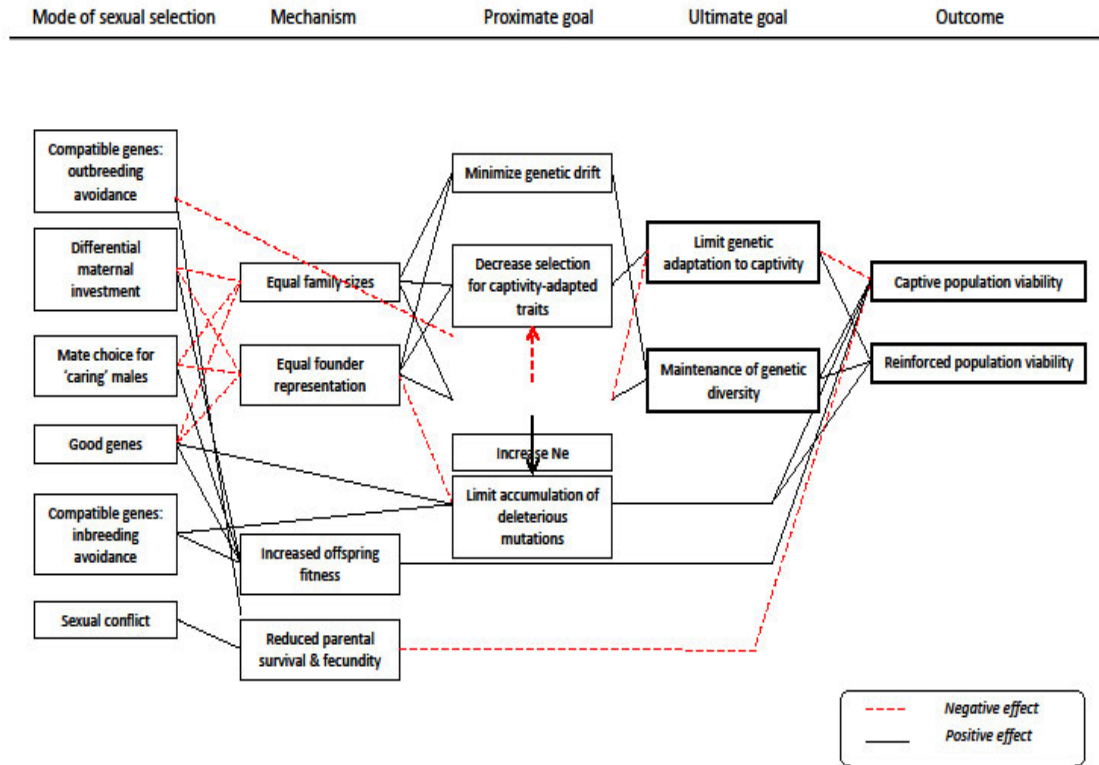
Mode of sexual selection Mechanism Proximate goal Ultimate goal Outcome

Compatible genes: outbreeding avoidance

Differential maternal investment

Mate choice for 'caring' males

Good genes

Compatible genes: inbreeding avoidance

Sexual conflict

Equal family sizes

Equal founder representation

Increased offspring fitness

Reduced parental survival & fecundity

Minimize genetic drift

Decrease selection for captivity-adapted traits

Increase Ne

Limit accumulation of deleterious mutations

Limit genetic adaptation to captivity

Maintenance of genetic diversity

Captive population viability

Reinforced population viability

Negative effect

Positive effect